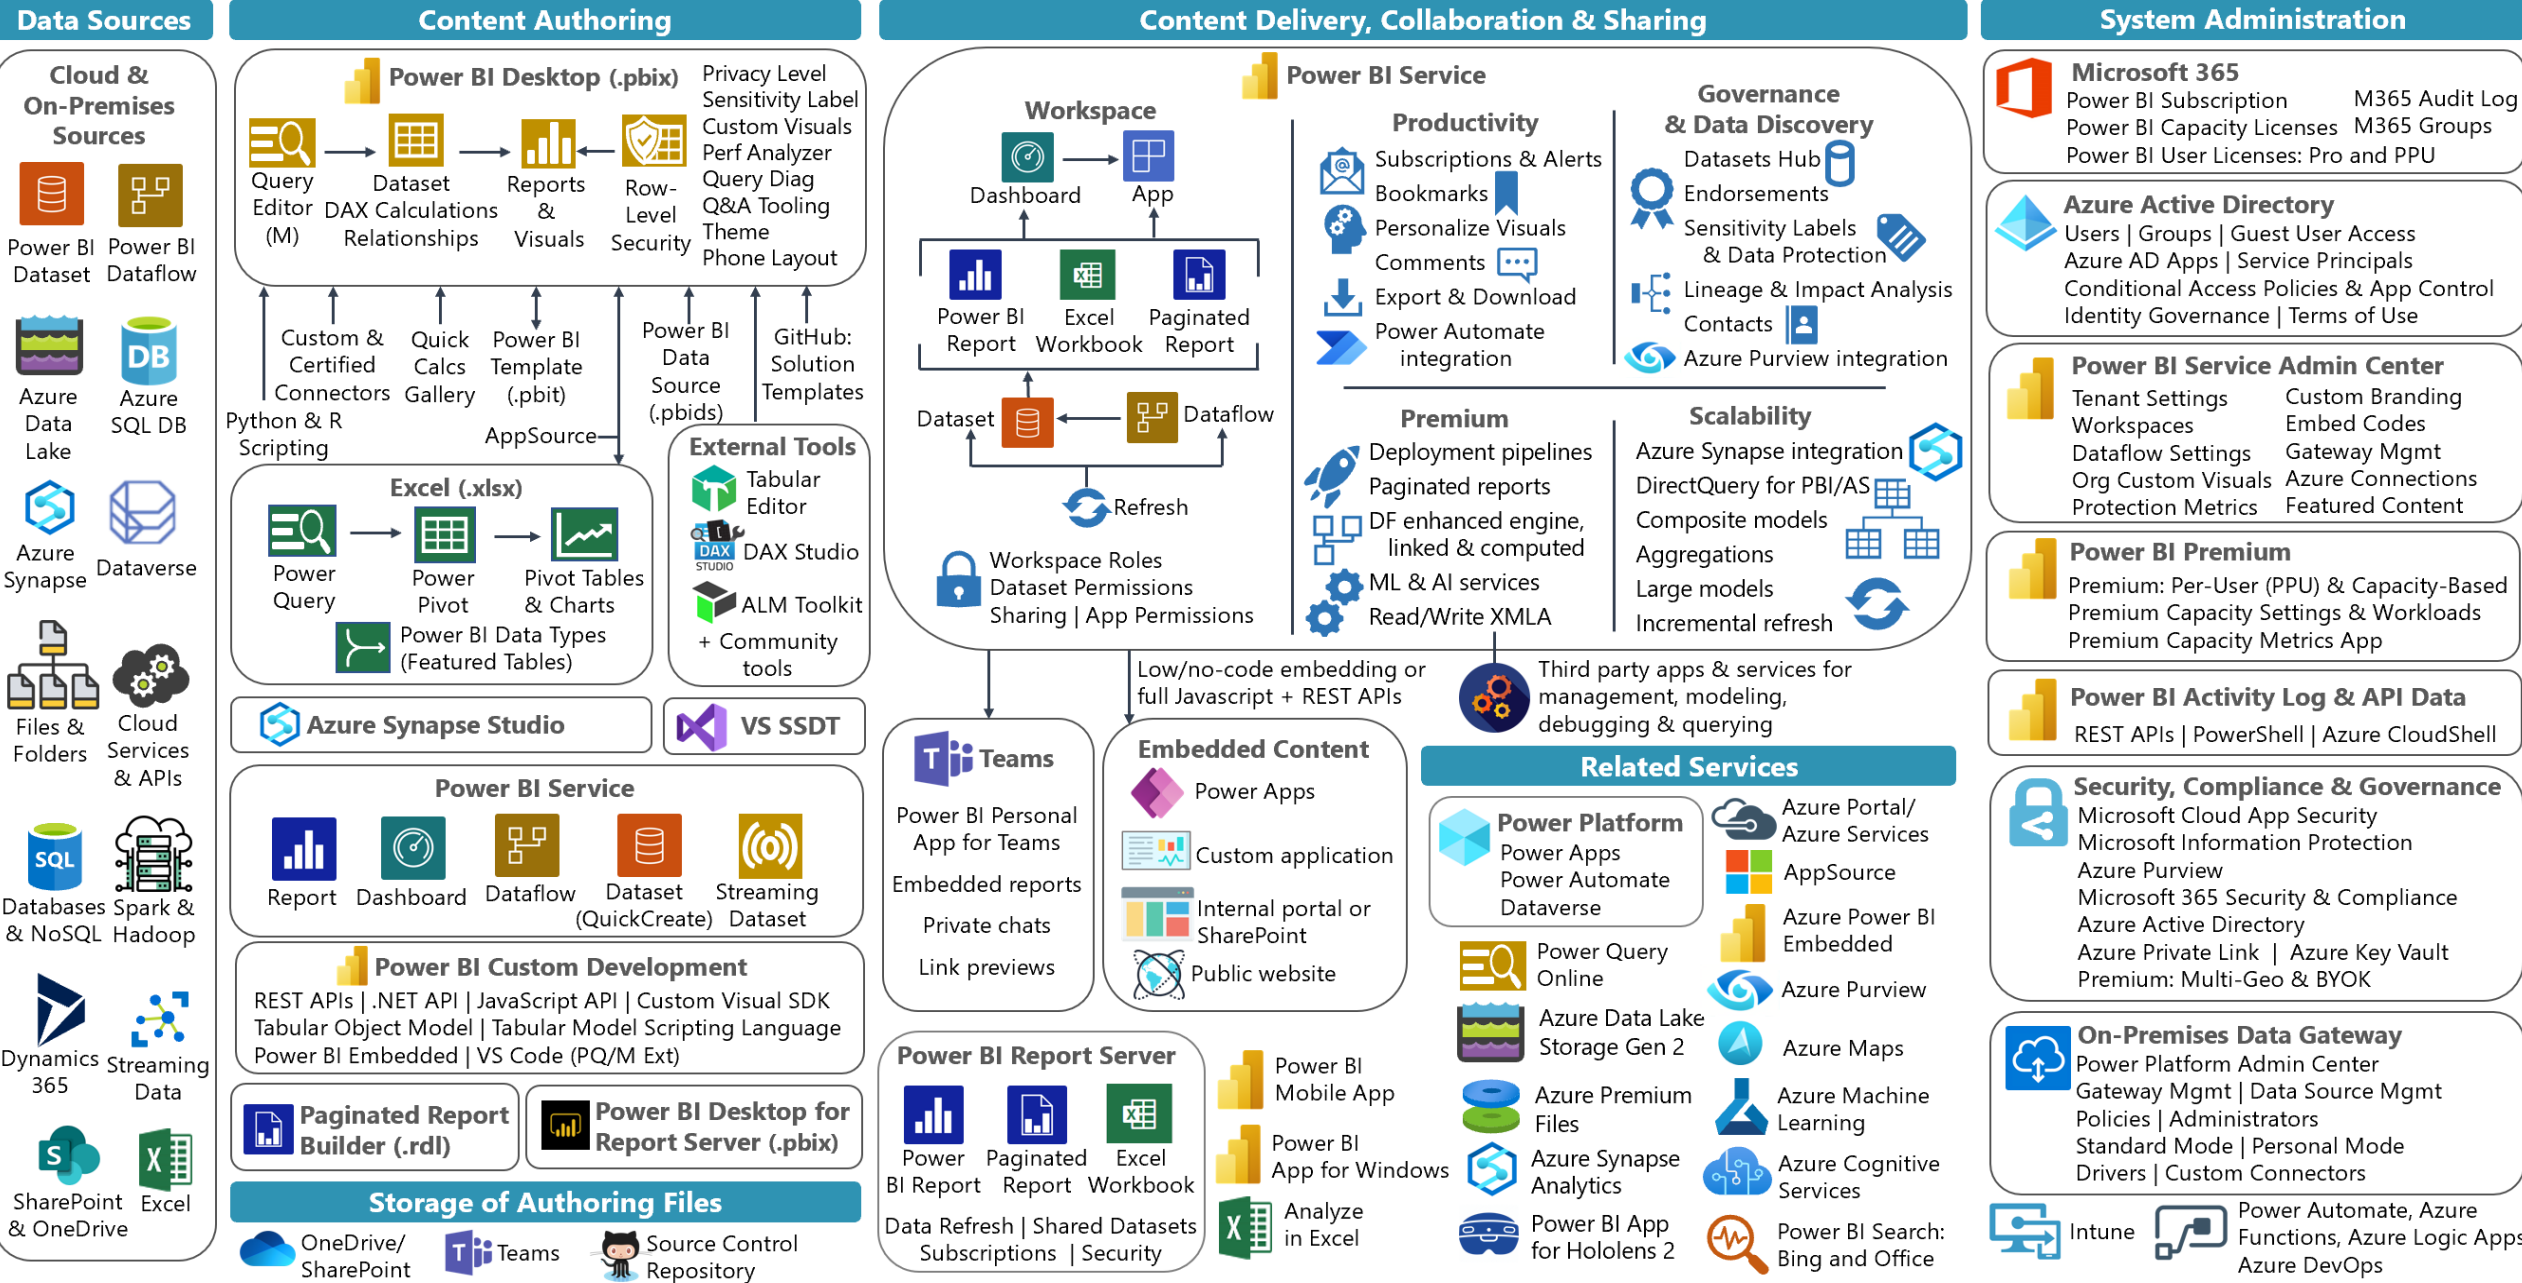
Data Sources

Cloud & On-Premises Sources

Power BI Dataset
Power BI Dataflow
Azure Data Lake
Azure SQL DB
Azure Synapse
Dataverse
Files & Folders
Cloud Services & APIs
Databases & NoSQL
Spark & Hadoop
Dynamics 365
Streaming Data
SharePoint & OneDrive
Excel

Content Authoring

Power BI Desktop (.pbix)
Query Editor (M)
Dataset DAX Calculations Relationships
Reports & Visuals
Row-Level Security
Privacy Level
Sensitivity Label
Custom Visuals
Perf Analyzer
Query Diag
Q&A Tooling
Theme
Phone Layout

Python & R Scripting
Custom & Certified Connectors
Quick Calcs Gallery
Power BI Template (.pbit)
Power BI Data Source (.pbids)
GitHub: Solution Templates
AppSource

Excel (.xlsx)
Power Query
Power Pivot
Pivot Tables & Charts
Power BI Data Types (Featured Tables)

External Tools
Tabular Editor
DAX Studio
ALM Toolkit
+ Community tools

Azure Synapse Studio
VS SSDT

Power BI Service
Report
Dashboard
Dataflow
Dataset (QuickCreate)
Streaming Dataset

Power BI Custom Development
REST APIs | .NET API | JavaScript API | Custom Visual SDK
Tabular Object Model | Tabular Model Scripting Language
Power BI Embedded | VS Code (PQ/M Ext)

Paginated Report Builder (.rdl)
Power BI Desktop for Report Server (.pbix)

Storage of Authoring Files
OneDrive/ SharePoint
Teams
Source Control Repository

Content Delivery, Collaboration & Sharing

Power BI Service
Workspace
Dashboard
App
Power BI Report
Excel Workbook
Paginated Report
Dataset
Dataflow
Refresh
Workspace Roles
Dataset Permissions
Sharing | App Permissions

Productivity
Subscriptions & Alerts
Bookmarks
Personalize Visuals
Comments
Export & Download
Power Automate integration

Governance & Data Discovery
Datasets Hub
Endorsements
Sensitivity Labels & Data Protection
Lineage & Impact Analysis
Contacts
Azure Purview integration

Premium
Deployment pipelines
Paginated reports
DF enhanced engine, linked & computed
ML & AI services
Read/Write XMLA

Scalability
Azure Synapse integration
DirectQuery for PBI/AS
Composite models
Aggregations
Large models
Incremental refresh

Low/no-code embedding or full Javascript + REST APIs
Third party apps & services for management, modeling, debugging & querying

Teams
Power BI Personal App for Teams
Embedded reports
Private chats
Link previews

Embedded Content
Power Apps
Custom application
Internal portal or SharePoint
Public website

Related Services
Power Platform
Power Apps
Power Automate
Dataverse
Azure Portal/ Azure Services
AppSource
Azure Power BI Embedded
Power Query Online
Azure Purview
Azure Data Lake Storage Gen 2
Azure Maps
Azure Premium Files
Azure Machine Learning
Azure Synapse Analytics
Azure Cognitive Services
Power BI App for Hololens 2
Power BI Search: Bing and Office

Power BI Report Server
Power BI Report
Paginated Report
Excel Workbook
Data Refresh | Shared Datasets
Subscriptions | Security

Power BI Mobile App
Power BI App for Windows
Analyze in Excel

System Administration

Microsoft 365
Power BI Subscription
Power BI Capacity Licenses
Power BI User Licenses: Pro and PPU
M365 Audit Log
M365 Groups

Azure Active Directory
Users | Groups | Guest User Access
Azure AD Apps | Service Principals
Conditional Access Policies & App Control
Identity Governance | Terms of Use

Power BI Service Admin Center
Tenant Settings
Workspaces
Dataflow Settings
Org Custom Visuals
Protection Metrics
Custom Branding
Embed Codes
Gateway Mgmt
Azure Connections
Featured Content

Power BI Premium
Premium: Per-User (PPU) & Capacity-Based
Premium Capacity Settings & Workloads
Premium Capacity Metrics App

Power BI Activity Log & API Data
REST APIs | PowerShell | Azure CloudShell

Security, Compliance & Governance
Microsoft Cloud App Security
Microsoft Information Protection
Azure Purview
Microsoft 365 Security & Compliance
Azure Active Directory
Azure Private Link | Azure Key Vault
Premium: Multi-Geo & BYOK

On-Premises Data Gateway
Power Platform Admin Center
Gateway Mgmt | Data Source Mgmt
Policies | Administrators
Standard Mode | Personal Mode
Drivers | Custom Connectors

Intune
Power Automate, Azure Functions, Azure Logic Apps
Azure DevOps